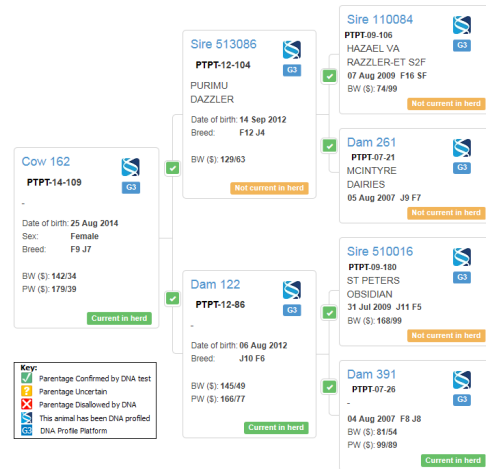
Cow 162
PTPT-14-109
G3
-
Date of birth: 25 Aug 2014
Sex: Female
Breed: F9 J7

BW ($): 142/34
PW ($): 179/39
Current in herd

Sire 513086
PTPT-12-104
G3
PURIMU DAZZLER
Date of birth: 14 Sep 2012
Breed: F12 J4

BW ($): 129/63
Not current in herd

Dam 122
PTPT-12-86
G3
-
Date of birth: 06 Aug 2012
Breed: J10 F6

BW ($): 145/49
PW ($): 166/77
Current in herd

Sire 110084
PTPT-09-106
G3
HAZAEL VA RAZZLER-ET S2F
07 Aug 2009 F16 SF
BW ($): 74/99
Not current in herd

Dam 261
PTPT-07-21
MCINTYRE DAIRIES
05 Aug 2007 J9 F7
Not current in herd

Sire 510016
PTPT-09-180
ST PETERS OBSIDIAN
31 Jul 2009 J11 F5
BW ($): 168/99
Not current in herd

Dam 391
PTPT-07-26
G3
-
04 Aug 2007 F8 J8
BW ($): 81/54
PW ($): 99/89
Current in herd

Key:
Parentage Confirmed by DNA test
Parentage Uncertain
Parentage Disallowed by DNA
This animal has been DNA profiled
G3 DNA Profile Platform